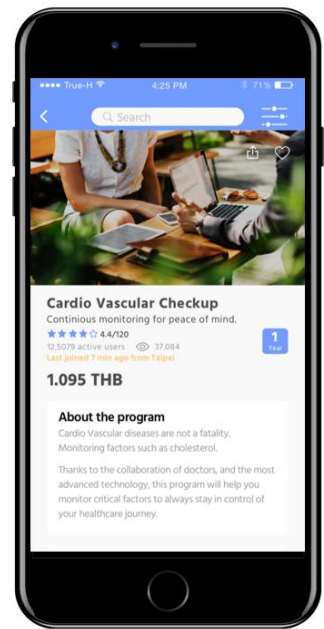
●●●●● True-H 4:25 PM 71%

Search

Cardio Vascular Checkup

Continious monitoring for peace of mind.

4.4/120

12.5079 active users 37.084

Last joined 7 min ago from Taipei

1 Year

1.095 THB

About the program

Cardio Vascular diseases are not a fatality. Monitoring factors such as cholesterol.

Thanks to the collaboration of doctors, and the most advanced technology, this program will help you monitor critical factors to always stay in control of your healthcare journey.